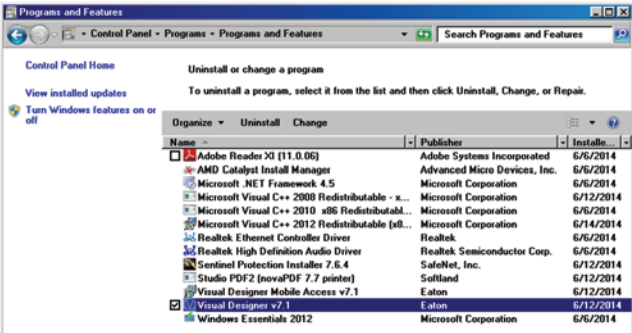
Programs and Features

Control Panel ▸ Programs ▸ Programs and Features

Search Programs and Features

Control Panel Home

View installed updates

Turn Windows features on or off

Uninstall or change a program

To uninstall a program, select it from the list and then click Uninstall, Change, or Repair.

Organize ▾ Uninstall Change

| Name | Publisher | Installe... |
|---|---|---|
| Adobe Reader XI (11.0.06) | Adobe Systems Incorporated | 6/6/2014 |
| AMD Catalyst Install Manager | Advanced Micro Devices, Inc. | 6/5/2014 |
| Microsoft .NET Framework 4.5 | Microsoft Corporation | 6/6/2014 |
| Microsoft Visual C++ 2008 Redistributable - x... | Microsoft Corporation | 6/6/2014 |
| Microsoft Visual C++ 2010 x86 Redistributabl... | Microsoft Corporation | 6/12/2014 |
| Microsoft Visual C++ 2012 Redistributable (x8... | Microsoft Corporation | 6/14/2014 |
| Realtek Ethernet Controller Driver | Realtek | 6/6/2014 |
| Realtek High Definition Audio Driver | Realtek Semiconductor Corp. | 6/6/2014 |
| Sentinel Protection Installer 7.6.4 | SafeNet, Inc. | 6/12/2014 |
| Studio PDF2 (novaPDF 7.7 printer) | Softland | 6/12/2014 |
| Visual Designer Mobile Access v7.1 | Eaton | 6/12/2014 |
| Visual Designer v7.1 | Eaton | 6/12/2014 |
| Windows Essentials 2012 | Microsoft Corporation | 6/6/2014 |